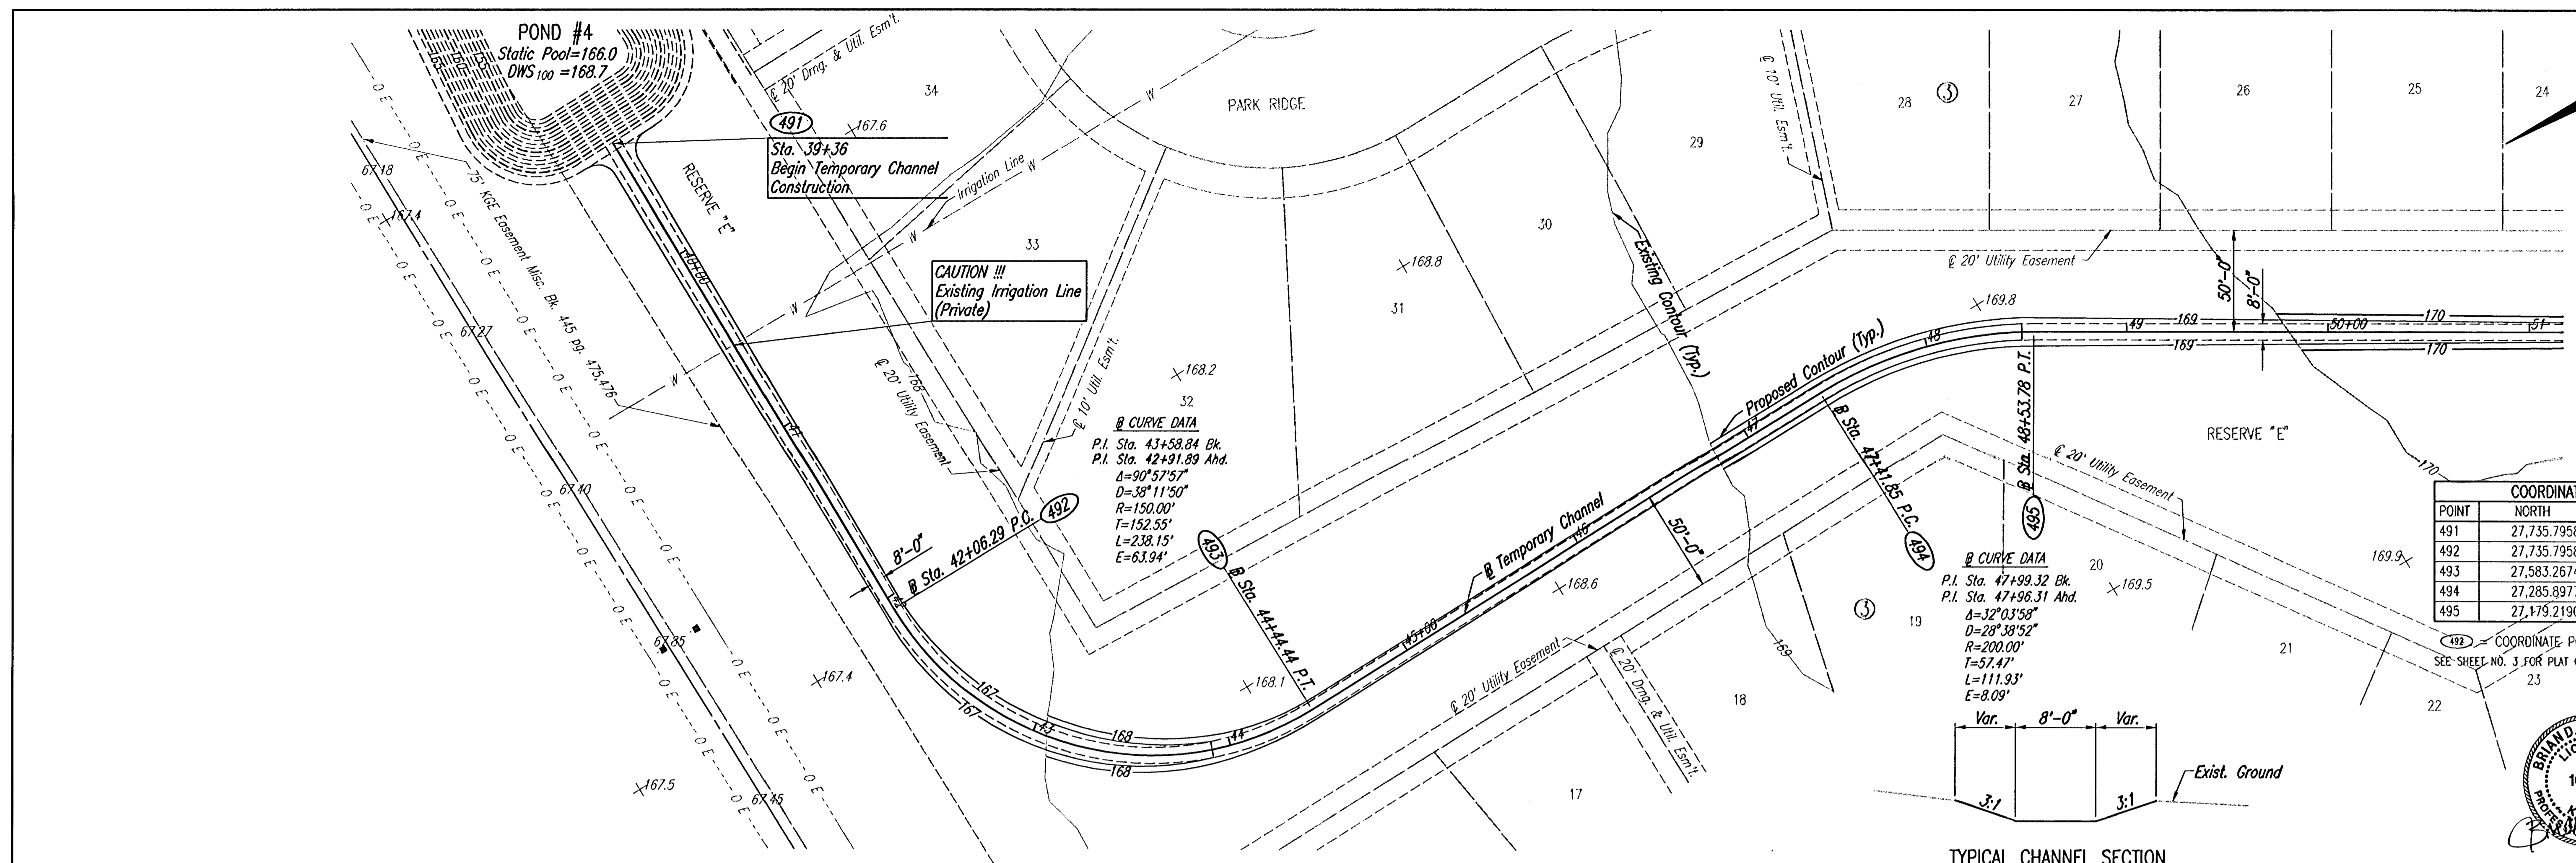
POND #4
Static Pool=166.0
DWS$_{100}$ =168.7

℄ 20' Drng. & Util. Esm't.

34

491
+167.6
Sta. 39+36
Begin Temporary Channel Construction

PARK RIDGE

℄ 10' Util. Esm't.

28 ③ 27 26 25 24

29

RESERVE "E"

75' KGE Easement Misc. Bk. 445 pg. 475,476

67.18
167.4
67.27
67.40
67.35
67.45

Irrigation Line

33

CAUTION !!!
Existing Irrigation Line
(Private)

30

+168.8

31

Existing Contour (Typ.)

℄ 20' Utility Easement

+169.8

50'-0"
8'-0"

49 169 50+00 170 51
169 170

℄ 20' Utility Easement

℄ 10' Util. Esm't.

+168.2
32

℄ CURVE DATA
P.I. Sta. 43+58.84 Bk.
P.I. Sta. 42+91.89 Ahd.
Δ=90°57'57"
D=38°11'50"
R=150.00'
T=152.55'
L=238.15'
E=63.94'

Proposed Contour (Typ.)

48

47

℄ Sta. 47+41.85 P.C. 494

℄ Sta. 48+53.78 P.T. 495

RESERVE "E"

℄ 20' Utility Easement

170

COORDINAT

| POINT | NORTH |
|---|---|
| 491 | 27,735.7958 |
| 492 | 27,735.7958 |
| 493 | 27,583.2674 |
| 494 | 27,285.8977 |
| 495 | 27,179.2190 |

492 = COORDINATE P
SEE SHEET NO. 3 FOR PLAT (

8'-0"
℄ Sta. 42+06.29 P.C. 492

493 ℄ Sta. 44+44.44 P.T.

℄ Temporary Channel

46

50'-0"

+168.6

45+00

℄ CURVE DATA
P.I. Sta. 47+99.32 Bk.
P.I. Sta. 47+96.31 Ahd.
Δ=32°03'58"
D=28°38'52"
R=200.00'
T=57.47'
L=111.93'
E=8.09'

20
+169.5

169.9

③ 19

21

23

22

+167.4

167
167
43
168
44
168

+168.1

℄ 20' Utility Easement

℄ 20' Drng. & Util. Esm't.

169

18

17

+167.5

Var. 8'-0" Var.
3:1 3:1
Exist. Ground

TYPICAL CHANNEL SECTION

BRIAN D.
LIC
1
K
PROFES